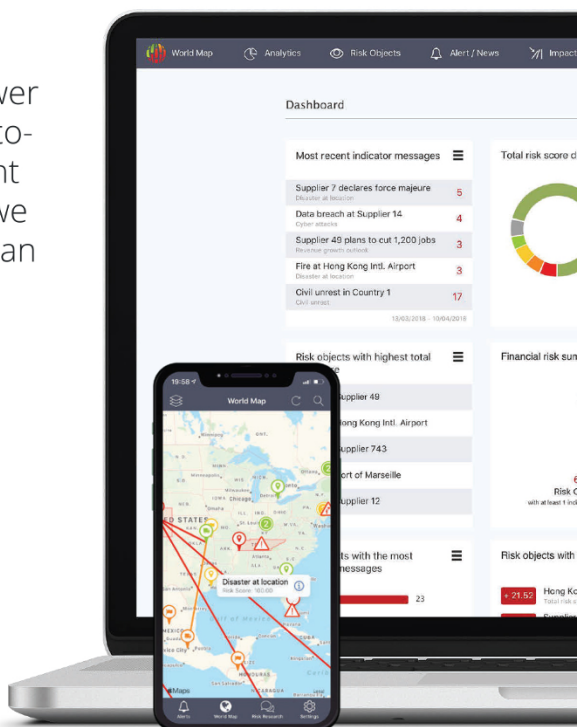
wer
to-
nt
we
an

World Map Analytics Risk Objects Alert / News Impact

Dashboard

Most recent indicator messages

Supplier 7 declares force majeure 5
Disaster at location

Data breach at Supplier 14 4
Cyber attacks

Supplier 49 plans to cut 1,200 jobs 3
Revenue growth outlook

Fire at Hong Kong Intl. Airport 3
Disaster at location

Civil unrest in Country 1 17
Civil unrest

13/03/2018 - 10/04/2018

Total risk score d

Risk objects with highest total
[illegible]e

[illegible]upplier 49
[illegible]long Kong Intl. Airport
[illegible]upplier 743
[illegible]ort of Marseille
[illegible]upplier 12

Financial risk sum

6
Risk C
with at least 1 in

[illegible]ts with the most
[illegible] messages

23

Risk objects with

+ 21.52 Hong Ko
Total risk

19:58

World Map

D STATES

Disaster at location
Risk Score: 100.00

Gulf of Mexico

Maps

Alerts World Map Risk Research Settings